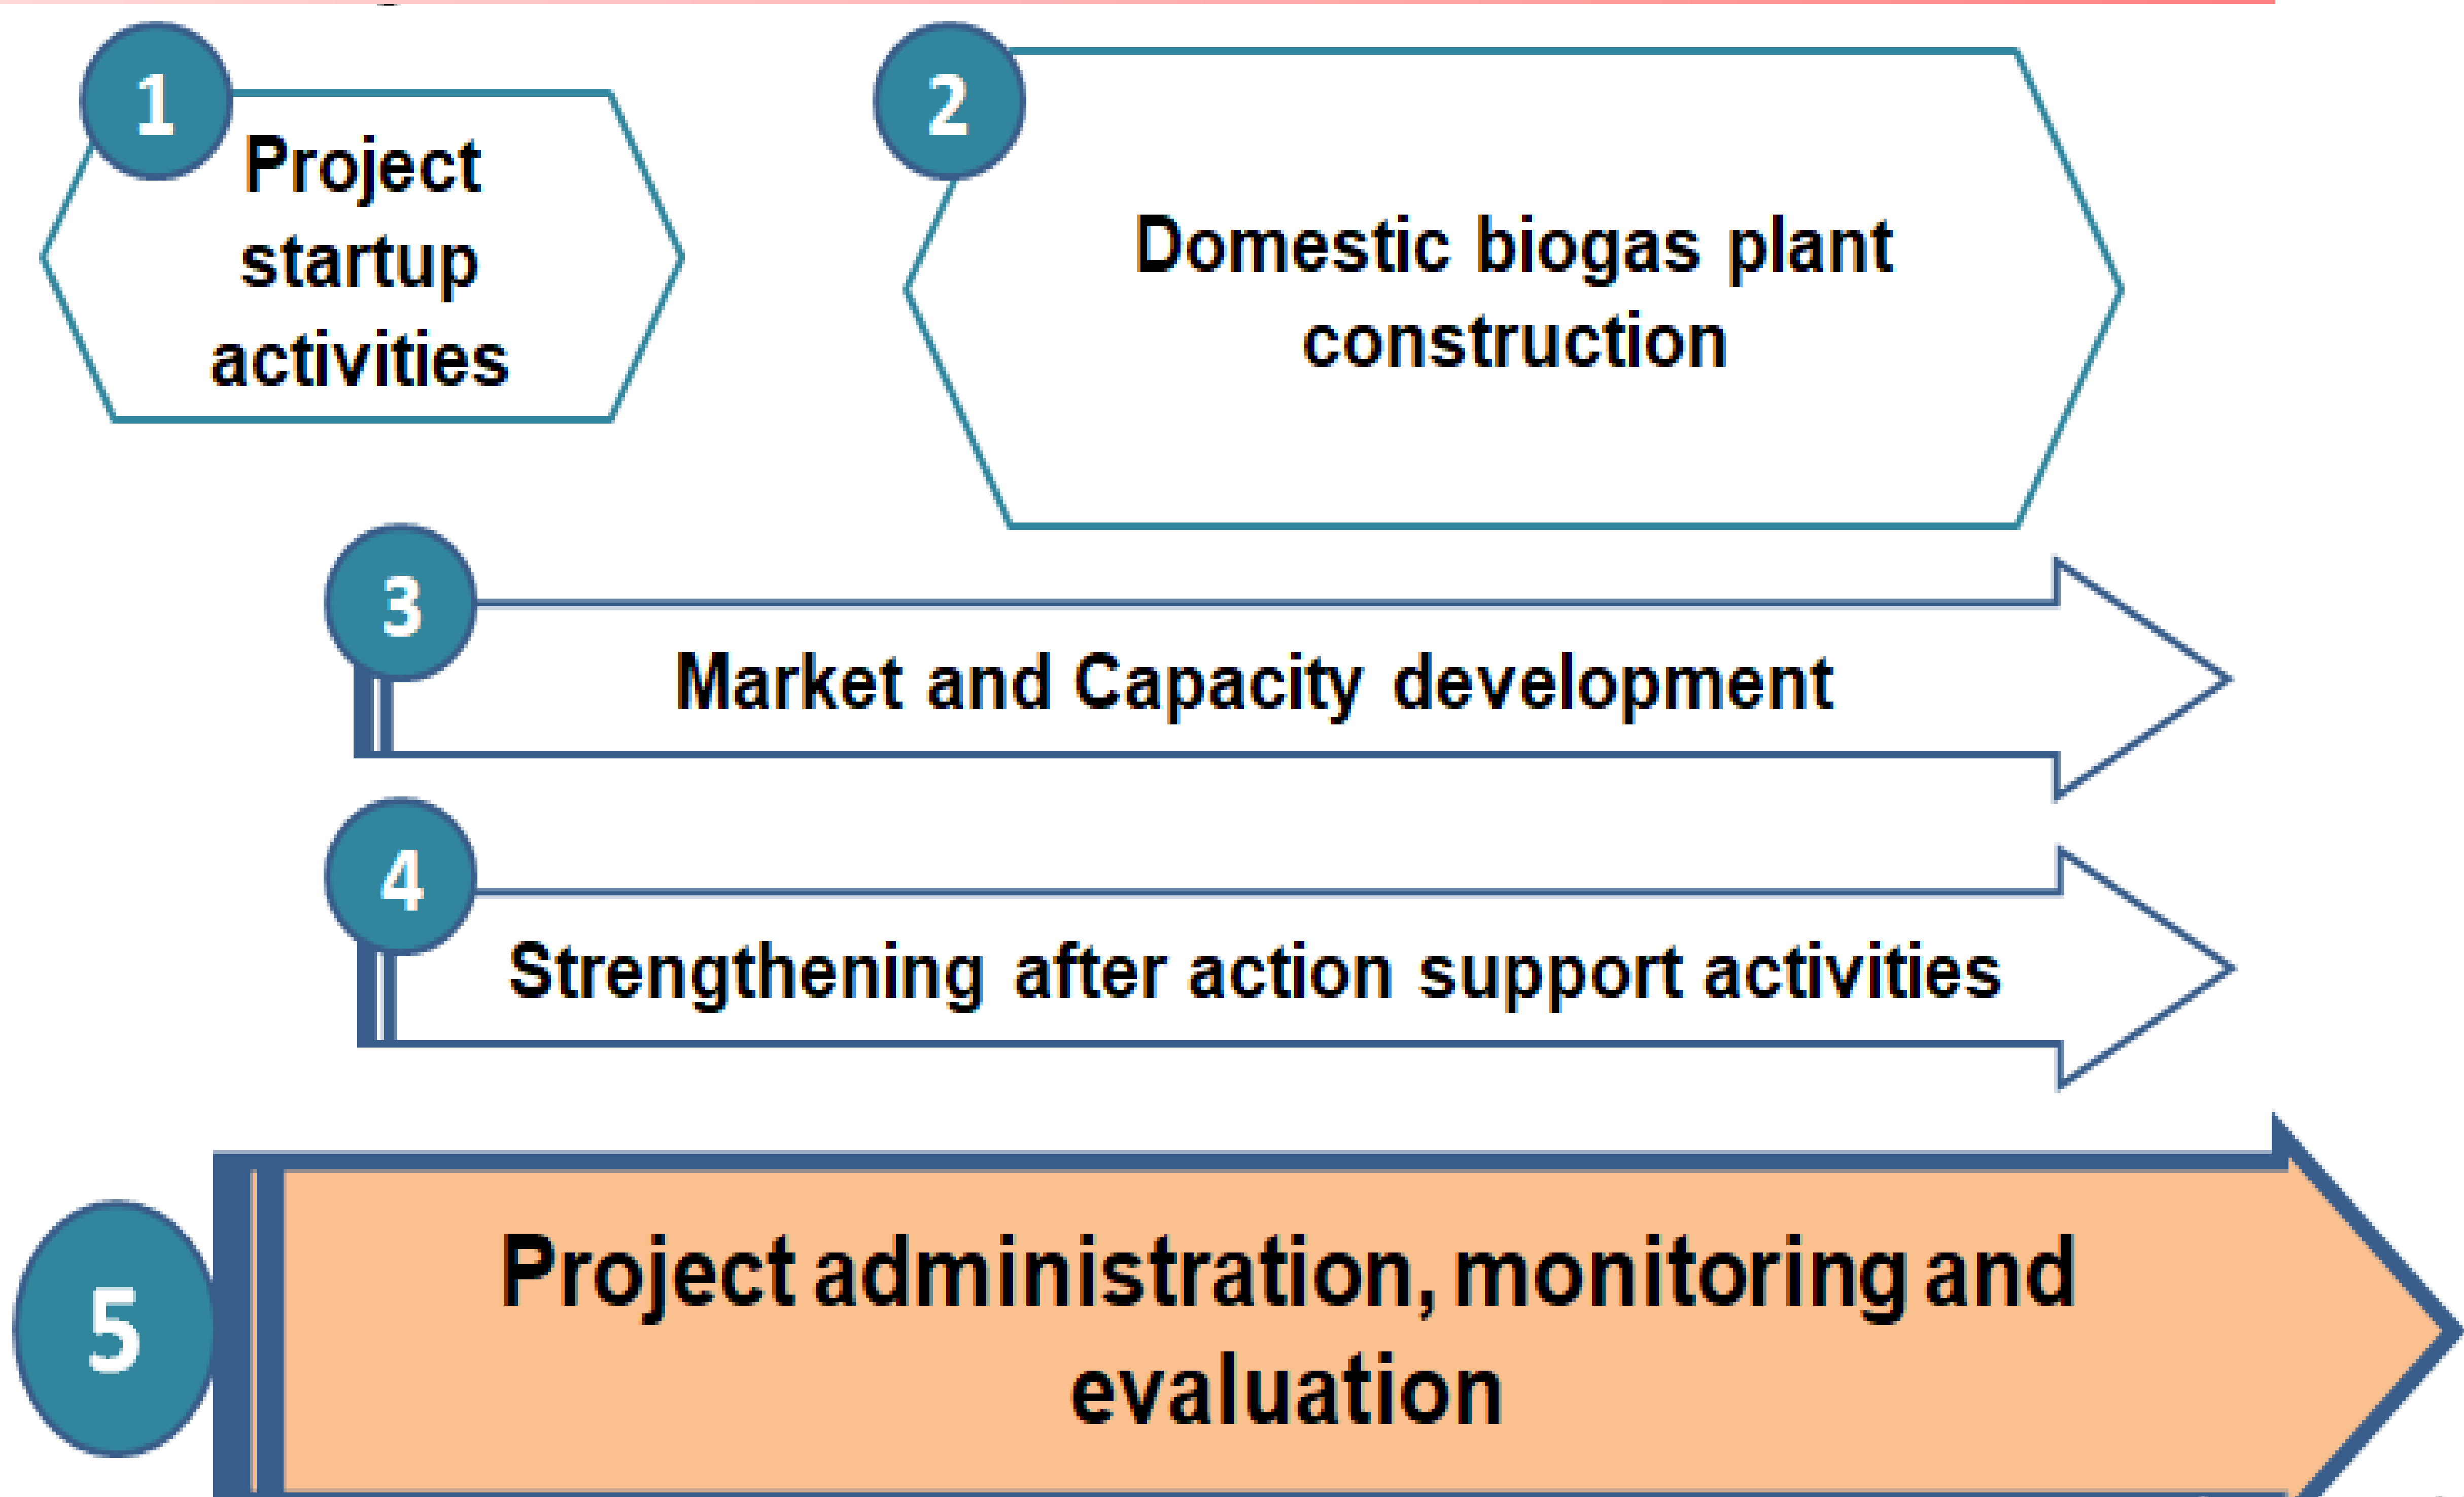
1
Project startup activities

2
Domestic biogas plant construction

3
Market and Capacity development

4
Strengthening after action support activities

5
Project administration, monitoring and evaluation